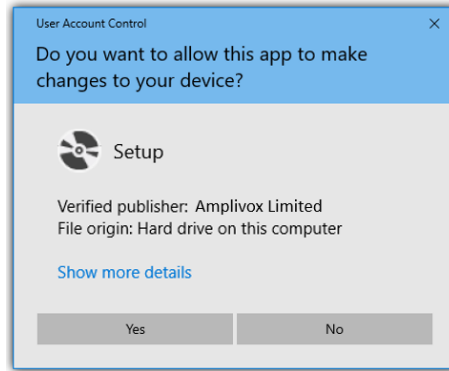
User Account Control

×

Do you want to allow this app to make changes to your device?

Setup

Verified publisher: Amplivox Limited
File origin: Hard drive on this computer

Show more details

Yes

No